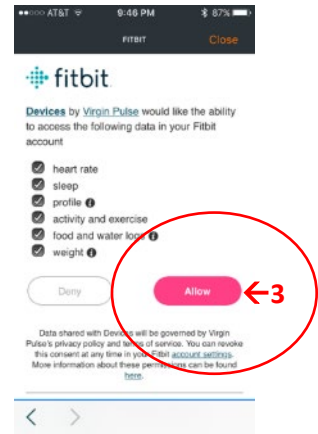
●●○○○ AT&T 9:46 PM 87%

FITBIT Close

fitbit

Devices by Virgin Pulse would like the ability to access the following data in your Fitbit account

heart rate
sleep
profile
activity and exercise
food and water logs
weight

Deny

Allow

3

Data shared with Devices will be governed by Virgin Pulse's privacy policy and terms of service. You can revoke this consent at any time in your Fitbit account settings. More information about these permissions can be found here.

< >